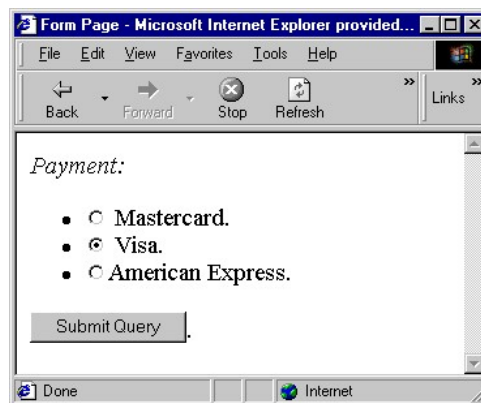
Form Page - Microsoft Internet Explorer provided...

File Edit View Favorites Tools Help

Back Forward Stop Refresh Links

*Payment:*

- Mastercard.
- Visa.
- American Express.

Submit Query .

Done Internet